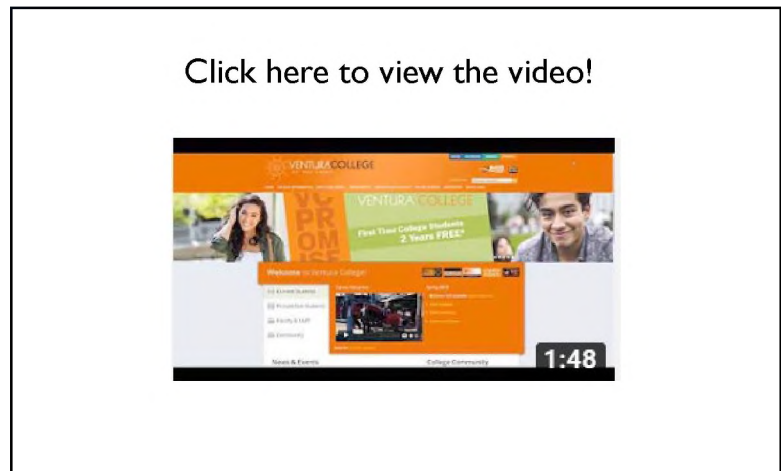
Click here to view the video!

VENTURA COLLEGE

VC PROMISE

VENTURA COLLEGE

First Time College Students 2 Years FREE*

Welcome to Ventura College!

Current Students

Prospective Students

Faculty & Staff

Community

News & Events

College Community

1:48